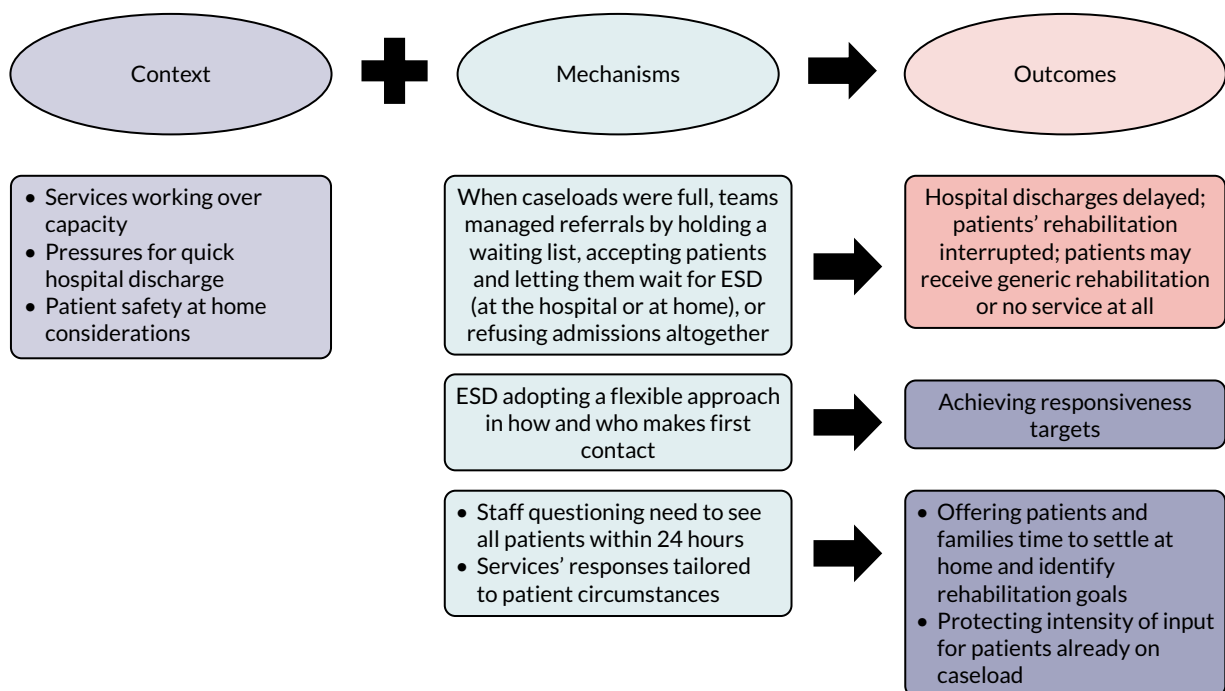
Context

Mechanisms

Outcomes

- Services working over capacity
- Pressures for quick hospital discharge
- Patient safety at home considerations

When caseloads were full, teams managed referrals by holding a waiting list, accepting patients and letting them wait for ESD (at the hospital or at home), or refusing admissions altogether

Hospital discharges delayed; patients' rehabilitation interrupted; patients may receive generic rehabilitation or no service at all

ESD adopting a flexible approach in how and who makes first contact

Achieving responsiveness targets

- Staff questioning need to see all patients within 24 hours
- Services' responses tailored to patient circumstances

- Offering patients and families time to settle at home and identify rehabilitation goals
- Protecting intensity of input for patients already on caseload